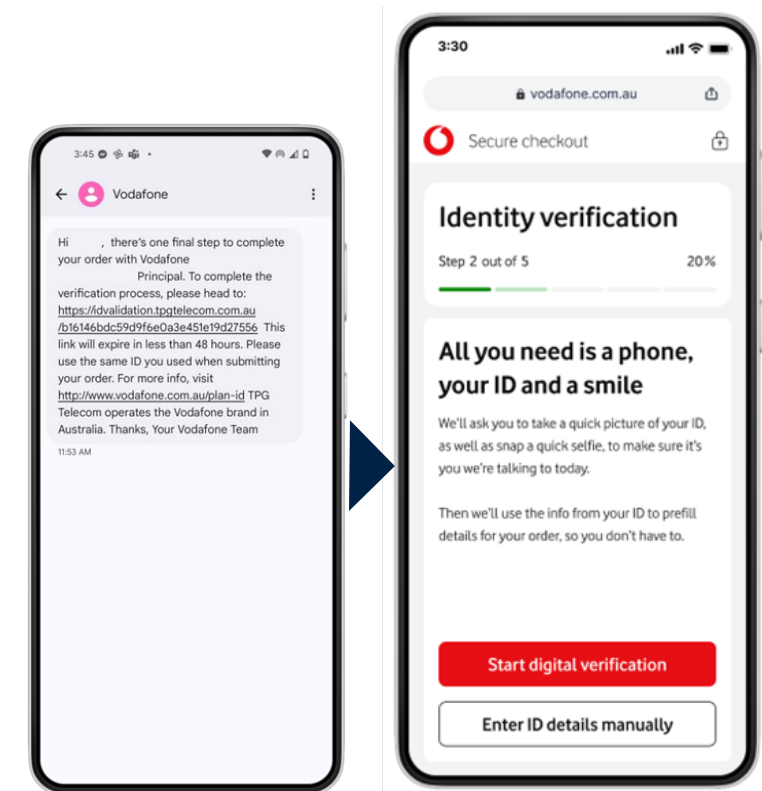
3:45

Vodafone

Hi , there's one final step to complete your order with Vodafone Principal. To complete the verification process, please head to: https://idvalidation.tpgtelecom.com.au/b16146bdc59d9f6e0a3e451e19d27556 This link will expire in less than 48 hours. Please use the same ID you used when submitting your order. For more info, visit http://www.vodafone.com.au/plan-id TPG Telecom operates the Vodafone brand in Australia. Thanks, Your Vodafone Team

11:53 AM

3:30

vodafone.com.au

Secure checkout

Identity verification

Step 2 out of 5

20%

All you need is a phone, your ID and a smile

We'll ask you to take a quick picture of your ID, as well as snap a quick selfie, to make sure it's you we're talking to today.

Then we'll use the info from your ID to prefill details for your order, so you don't have to.

Start digital verification

Enter ID details manually